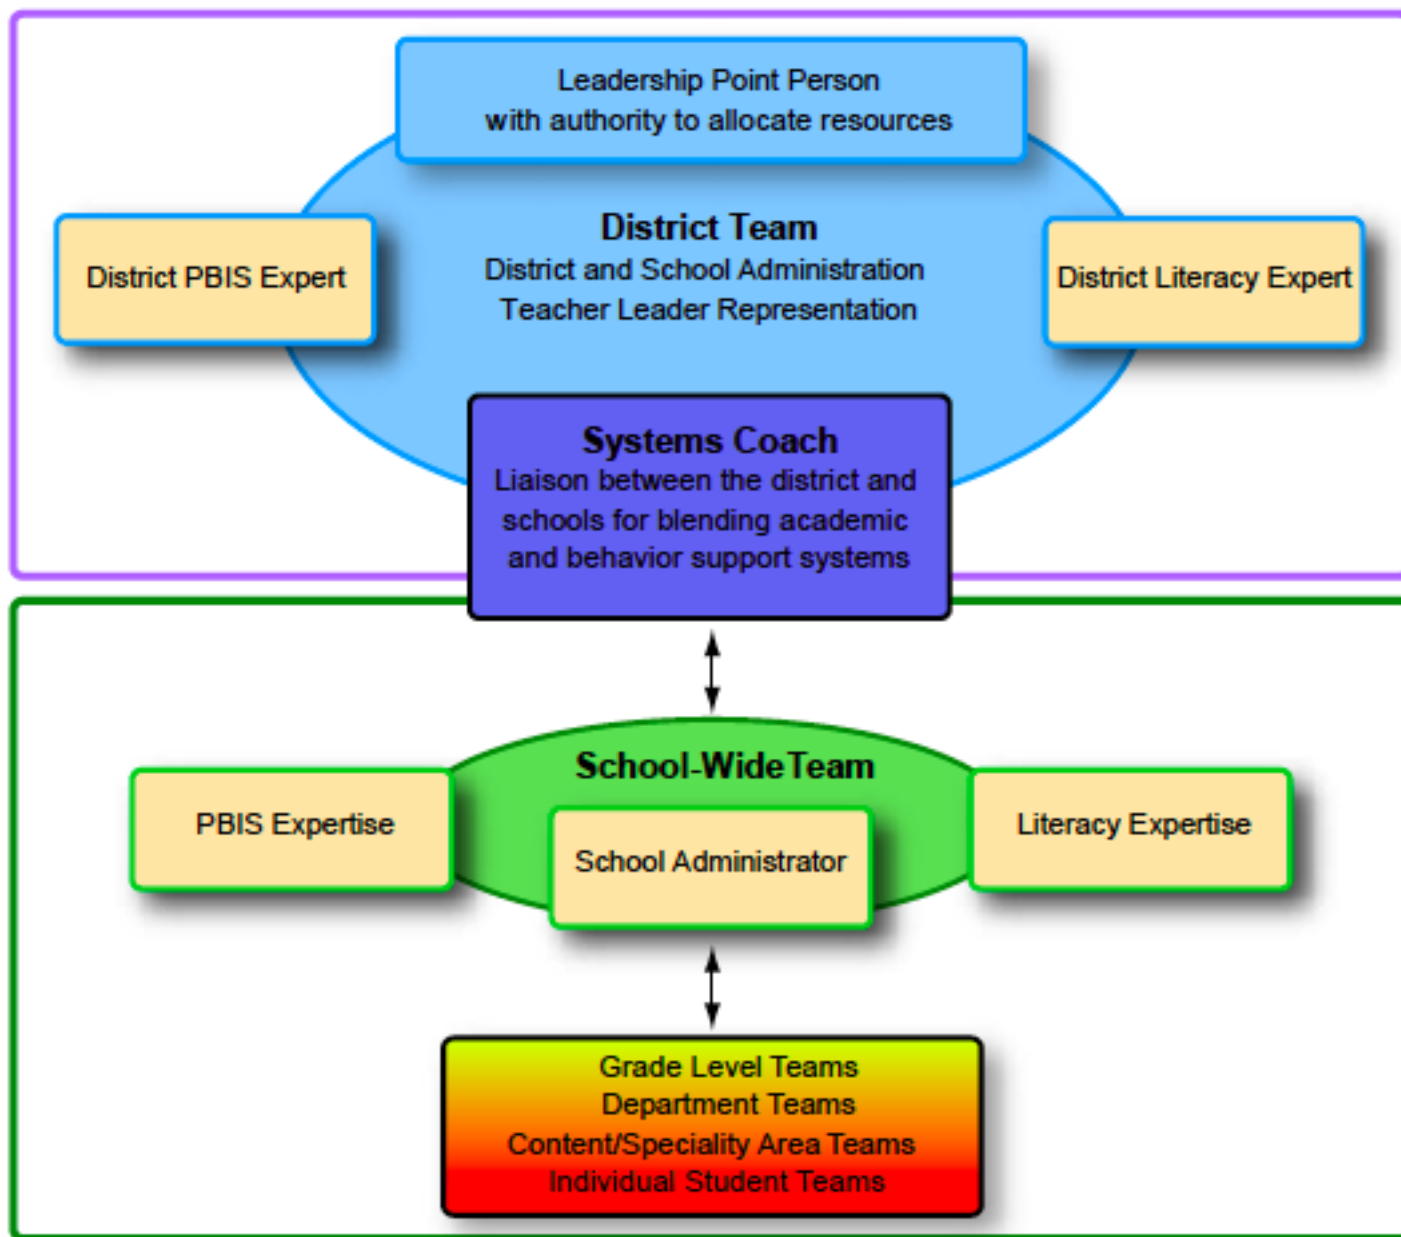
Leadership Point Person
with authority to allocate resources

District PBIS Expert

District Team
District and School Administration
Teacher Leader Representation

District Literacy Expert

Systems Coach
Liaison between the district and schools for blending academic and behavior support systems

School-Wide Team

PBIS Expertise

School Administrator

Literacy Expertise

Grade Level Teams
Department Teams
Content/Speciality Area Teams
Individual Student Teams